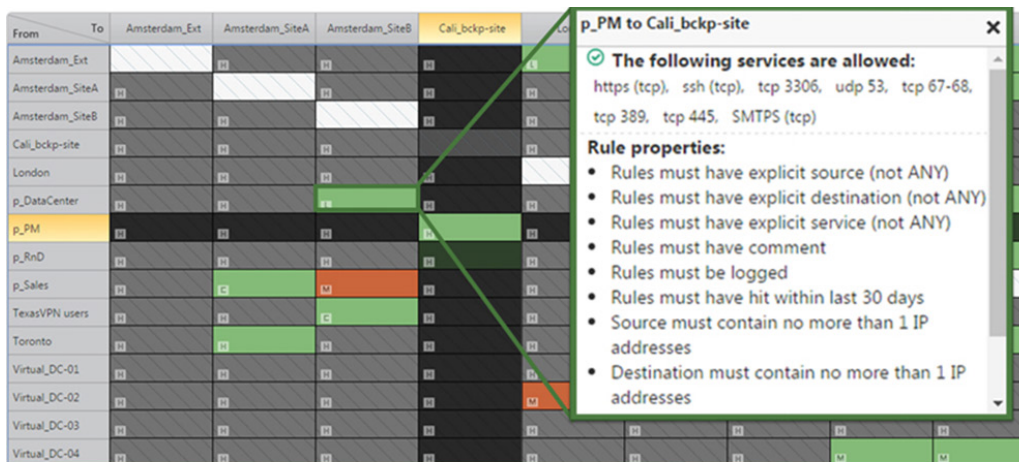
| From / To | Amsterdam_Ext | Amsterdam_SiteA | Amsterdam_SiteB | Cali_bckp-site |
|---|---|---|---|---|
| Amsterdam_Ext | | H | H | H |
| Amsterdam_SiteA | H | | H | H |
| Amsterdam_SiteB | H | H | | H |
| Cali_bckp-site | H | H | H | |
| London | H | H | H | H |
| p_DataCenter | H | H | L | H |
| p_PM | H | H | H | H |
| p_RnD | H | H | H | H |
| p_Sales | H | C | M | H |
| TexasVPN users | H | H | C | H |
| Toronto | H | | H | H |
| Virtual_DC-01 | H | H | H | H |
| Virtual_DC-02 | H | H | H | H |
| Virtual_DC-03 | H | H | H | H |
| Virtual_DC-04 | H | H | H | H |

p_PM to Cali_bckp-site

The following services are allowed:

https (tcp), ssh (tcp), tcp 3306, udp 53, tcp 67-68, tcp 389, tcp 445, SMTPS (tcp)

Rule properties:
• Rules must have explicit source (not ANY)
• Rules must have explicit destination (not ANY)
• Rules must have explicit service (not ANY)
• Rules must have comment
• Rules must be logged
• Rules must have hit within last 30 days
• Source must contain no more than 1 IP addresses
• Destination must contain no more than 1 IP addresses